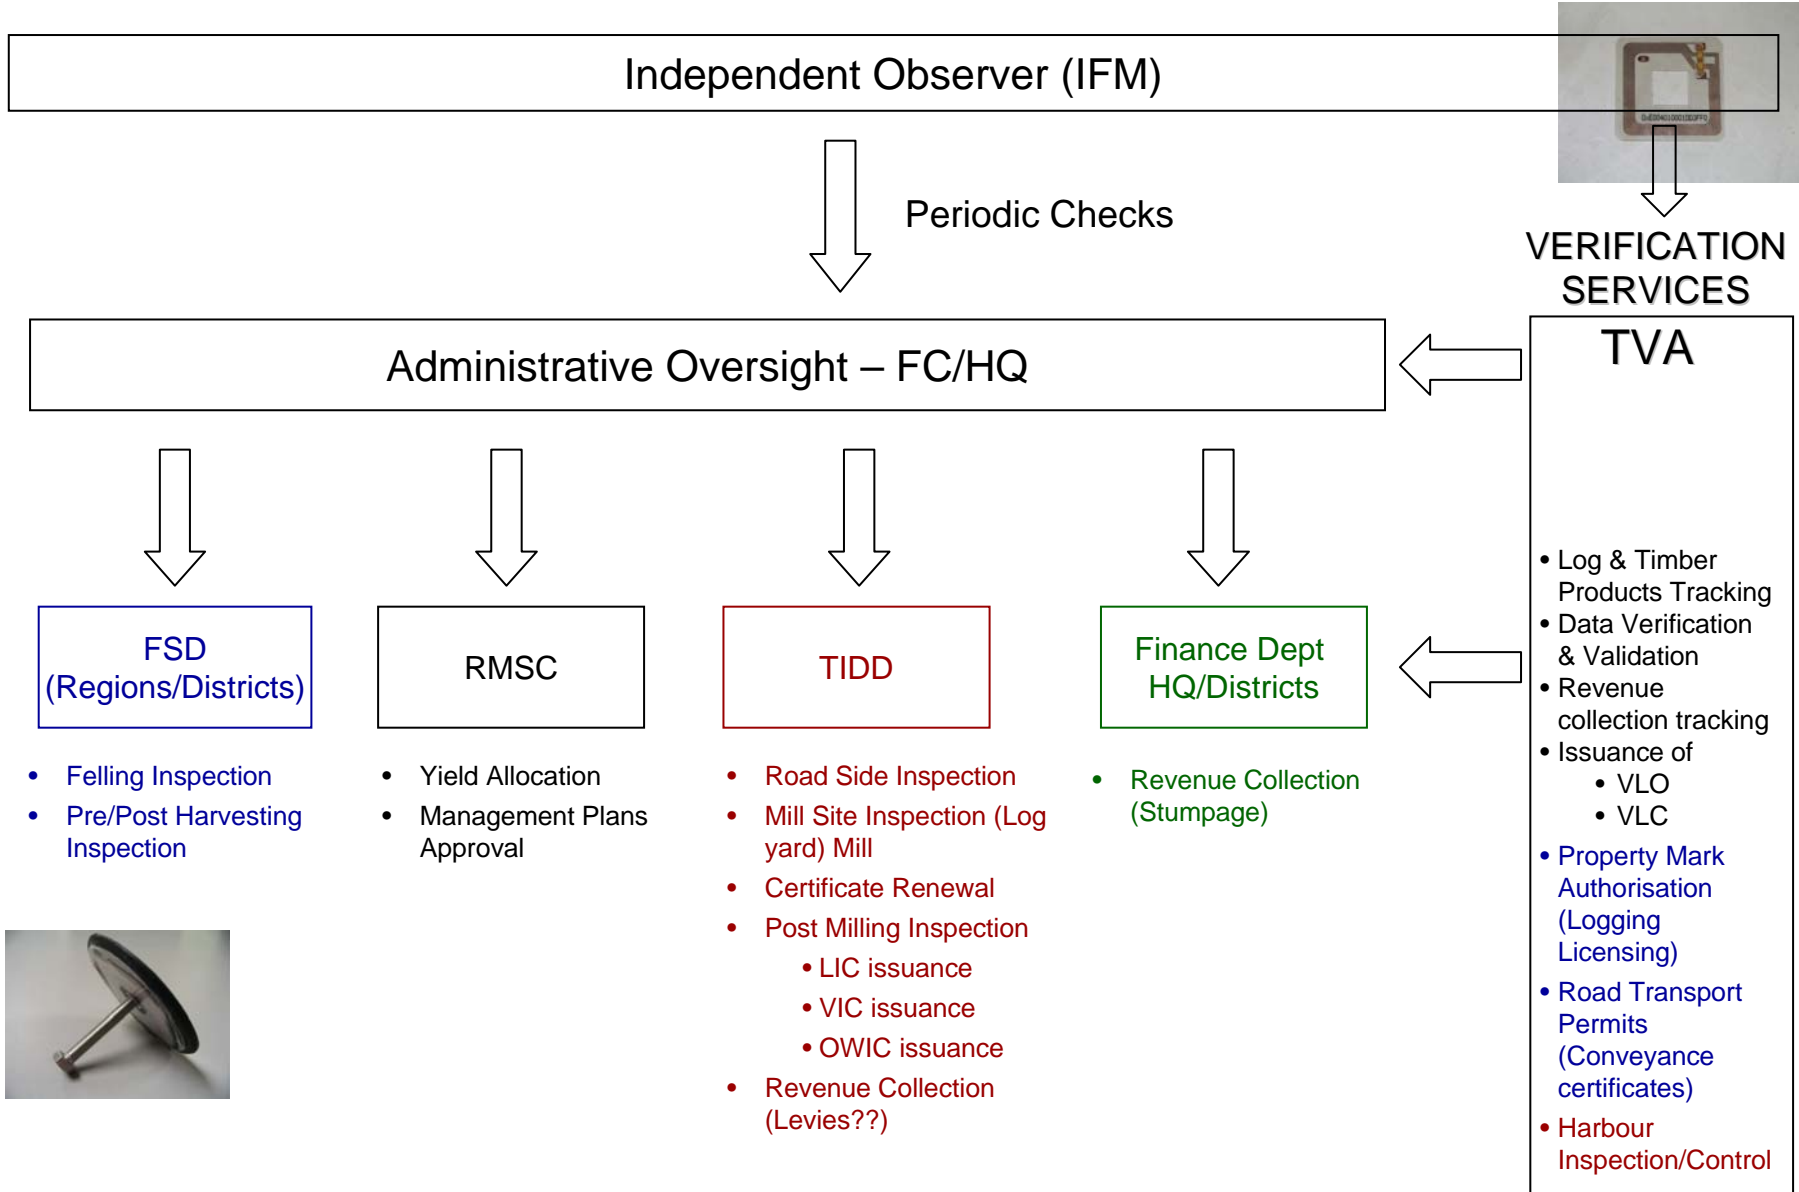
Independent Observer (IFM)

Periodic Checks

VERIFICATION SERVICES

TVA

Administrative Oversight – FC/HQ

FSD (Regions/Districts)

RMSC

TIDD

Finance Dept HQ/Districts

- Felling Inspection
- Pre/Post Harvesting Inspection

- Yield Allocation
- Management Plans Approval

- Road Side Inspection
- Mill Site Inspection (Log yard) Mill
- Certificate Renewal
- Post Milling Inspection
  - LIC issuance
  - VIC issuance
  - OWIC issuance
- Revenue Collection (Levies??)

- Revenue Collection (Stumpage)

- Log & Timber Products Tracking
- Data Verification & Validation
- Revenue collection tracking
- Issuance of
  - VLO
  - VLC
- Property Mark Authorisation (Logging Licensing)
- Road Transport Permits (Conveyance certificates)
- Harbour Inspection/Control